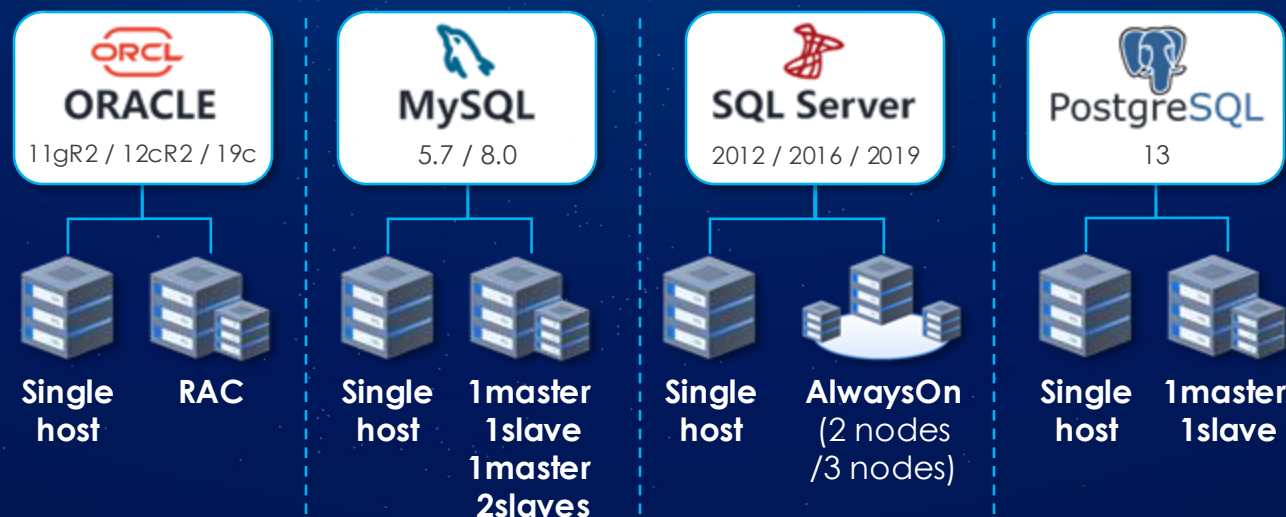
ORCL
ORACLE
11gR2 / 12cR2 / 19c

Single host

RAC

MySQL
5.7 / 8.0

Single host

1master 1slave
1master 2slaves

SQL Server
2012 / 2016 / 2019

Single host

AlwaysOn (2 nodes /3 nodes)

PostgreSQL
13

Single host

1master 1slave